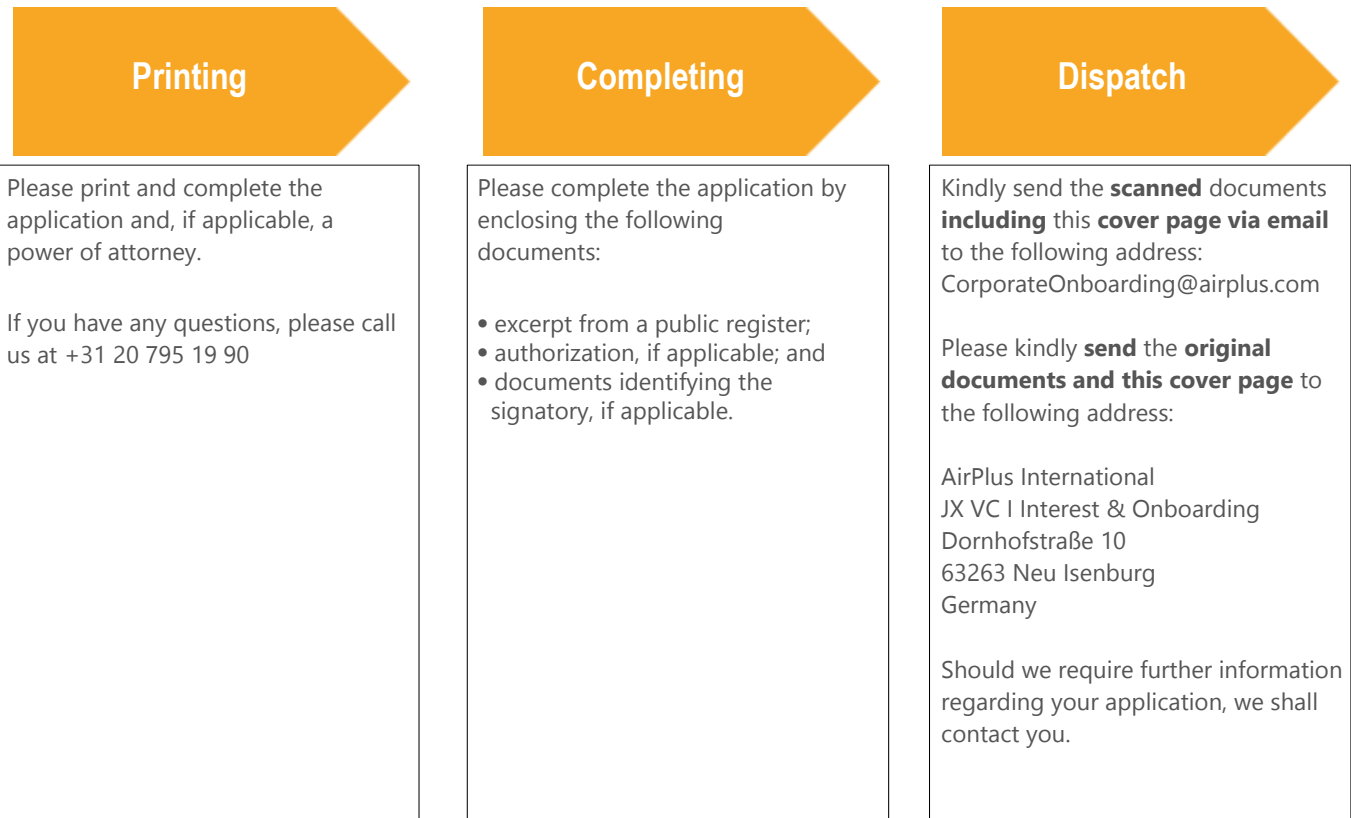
Printing

Please print and complete the application and, if applicable, a power of attorney.

If you have any questions, please call us at +31 20 795 19 90

Completing

Please complete the application by enclosing the following documents:

• excerpt from a public register;
• authorization, if applicable; and
• documents identifying the signatory, if applicable.

Dispatch

Kindly send the **scanned** documents **including** this **cover page via email** to the following address: CorporateOnboarding@airplus.com

Please kindly **send** the **original documents and this cover page** to the following address:

AirPlus International
JX VC I Interest & Onboarding
Dornhofstraße 10
63263 Neu Isenburg
Germany

Should we require further information regarding your application, we shall contact you.